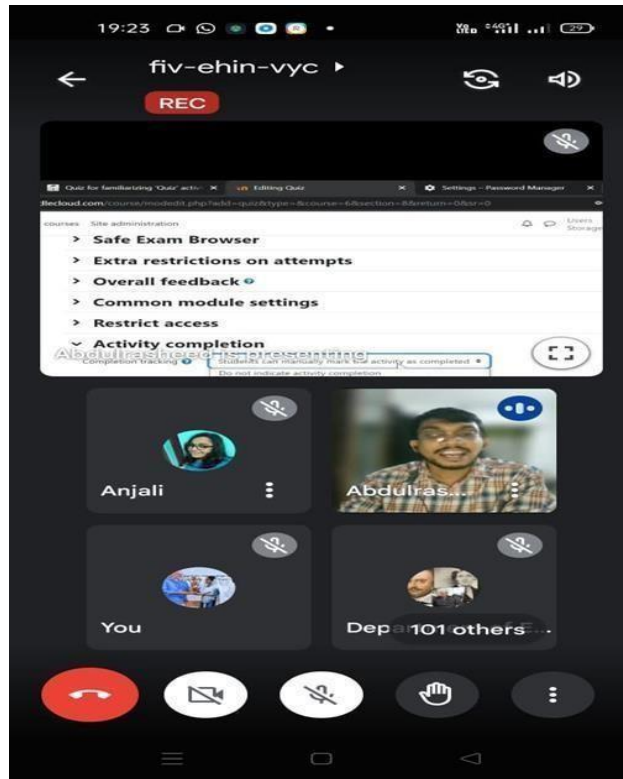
19:23

fiv-ehin-vyc ▸

REC

Quiz for familiarizing 'Quiz' activ ×
Editing Quiz ×
Settings - Password Manager ×

lecloud.com/course/modedit.php?add=quiz&type=&course=6&section=8&return=0&sr=0

courses Site administration

Users Storage

> Safe Exam Browser
> Extra restrictions on attempts
> Overall feedback
> Common module settings
> Restrict access
⌄ Activity completion

Abdulrasheed is presenting

Completion tracking

Students can manually mark the activity as completed

Do not indicate activity completion

Anjali

Abdulras...

You

Depa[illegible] 101 others